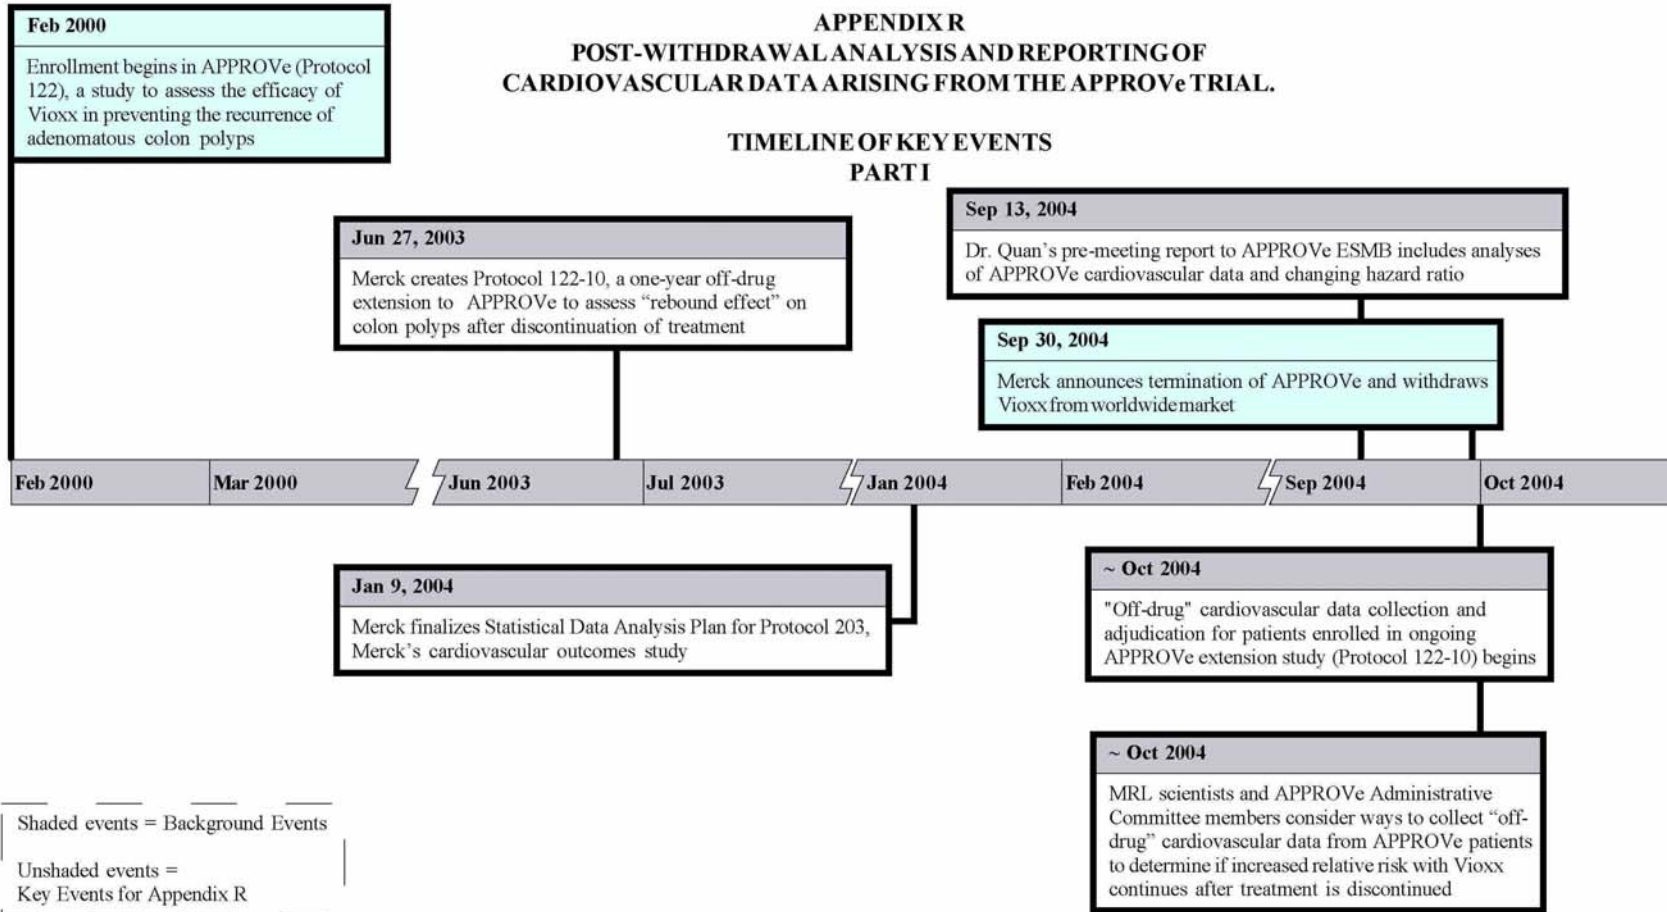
APPENDIX R
POST-WITHDRAWAL ANALYSIS AND REPORTING OF CARDIOVASCULAR DATA ARISING FROM THE APPROVe TRIAL.

TIMELINE OF KEY EVENTS
PART I

Feb 2000
Enrollment begins in APPROVe (Protocol 122), a study to assess the efficacy of Vioxx in preventing the recurrence of adenomatous colon polyps

Jun 27, 2003
Merck creates Protocol 122-10, a one-year off-drug extension to APPROVe to assess "rebound effect" on colon polyps after discontinuation of treatment

Sep 13, 2004
Dr. Quan's pre-meeting report to APPROVe ESMB includes analyses of APPROVe cardiovascular data and changing hazard ratio

Sep 30, 2004
Merck announces termination of APPROVe and withdraws Vioxx from worldwide market

Feb 2000 | Mar 2000 | Jun 2003 | Jul 2003 | Jan 2004 | Feb 2004 | Sep 2004 | Oct 2004

Jan 9, 2004
Merck finalizes Statistical Data Analysis Plan for Protocol 203, Merck's cardiovascular outcomes study

~ Oct 2004
"Off-drug" cardiovascular data collection and adjudication for patients enrolled in ongoing APPROVe extension study (Protocol 122-10) begins

~ Oct 2004
MRL scientists and APPROVe Administrative Committee members consider ways to collect "off-drug" cardiovascular data from APPROVe patients to determine if increased relative risk with Vioxx continues after treatment is discontinued

Shaded events = Background Events

Unshaded events = Key Events for Appendix R